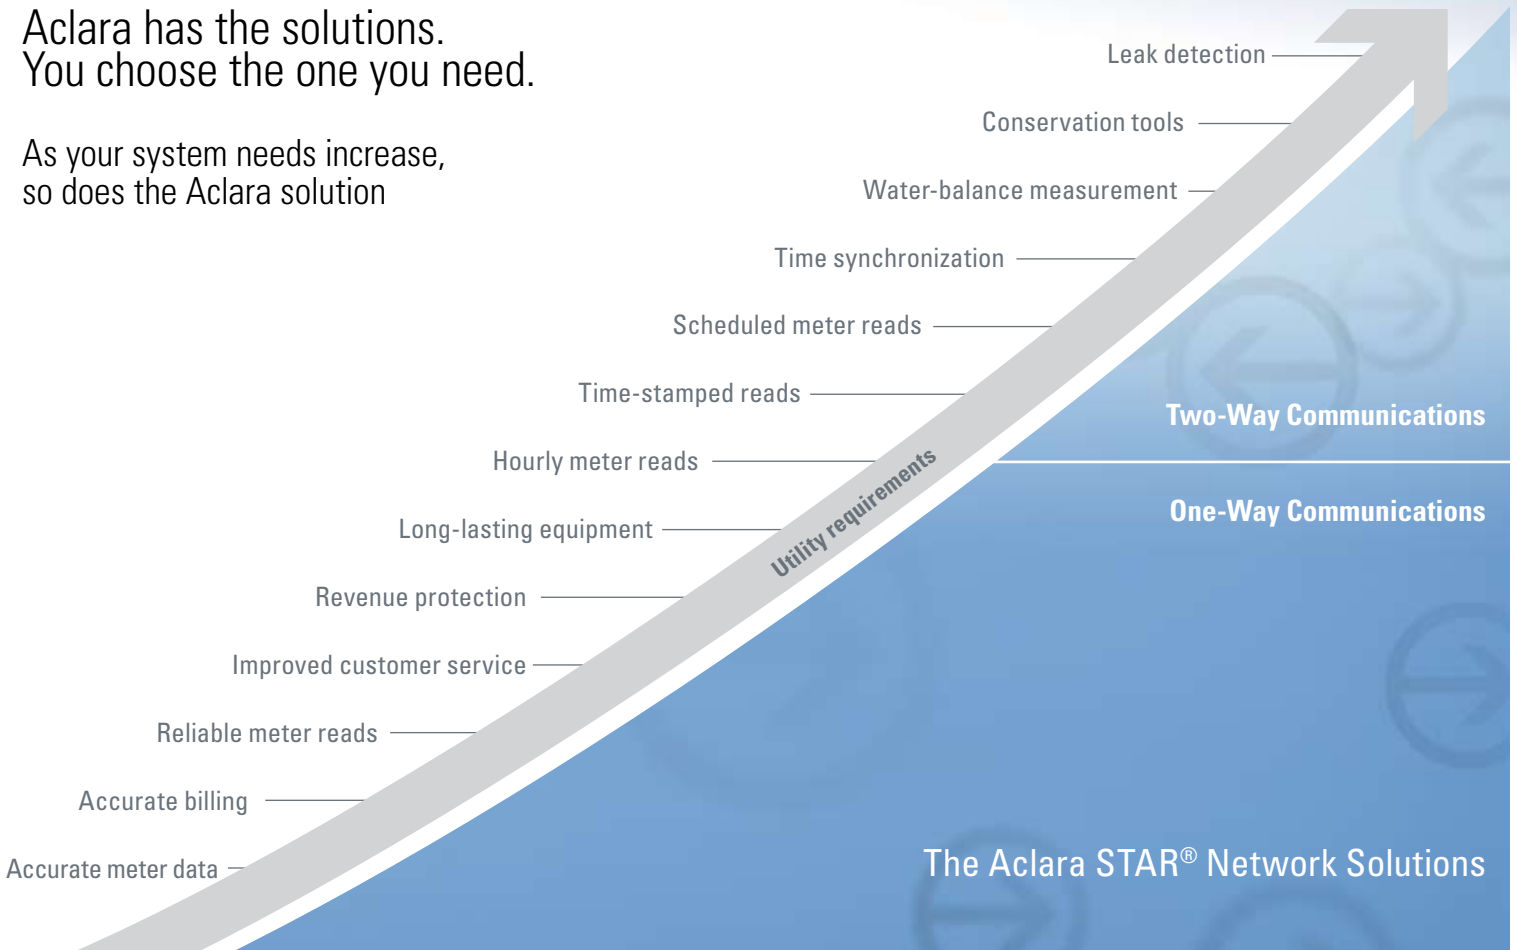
Aclara has the solutions.
You choose the one you need.

As your system needs increase, so does the Aclara solution

Leak detection

Conservation tools

Water-balance measurement

Time synchronization

Scheduled meter reads

Time-stamped reads

Hourly meter reads

Long-lasting equipment

Revenue protection

Improved customer service

Reliable meter reads

Accurate billing

Accurate meter data

Utility requirements

Two-Way Communications

One-Way Communications

The Aclara STAR® Network Solutions